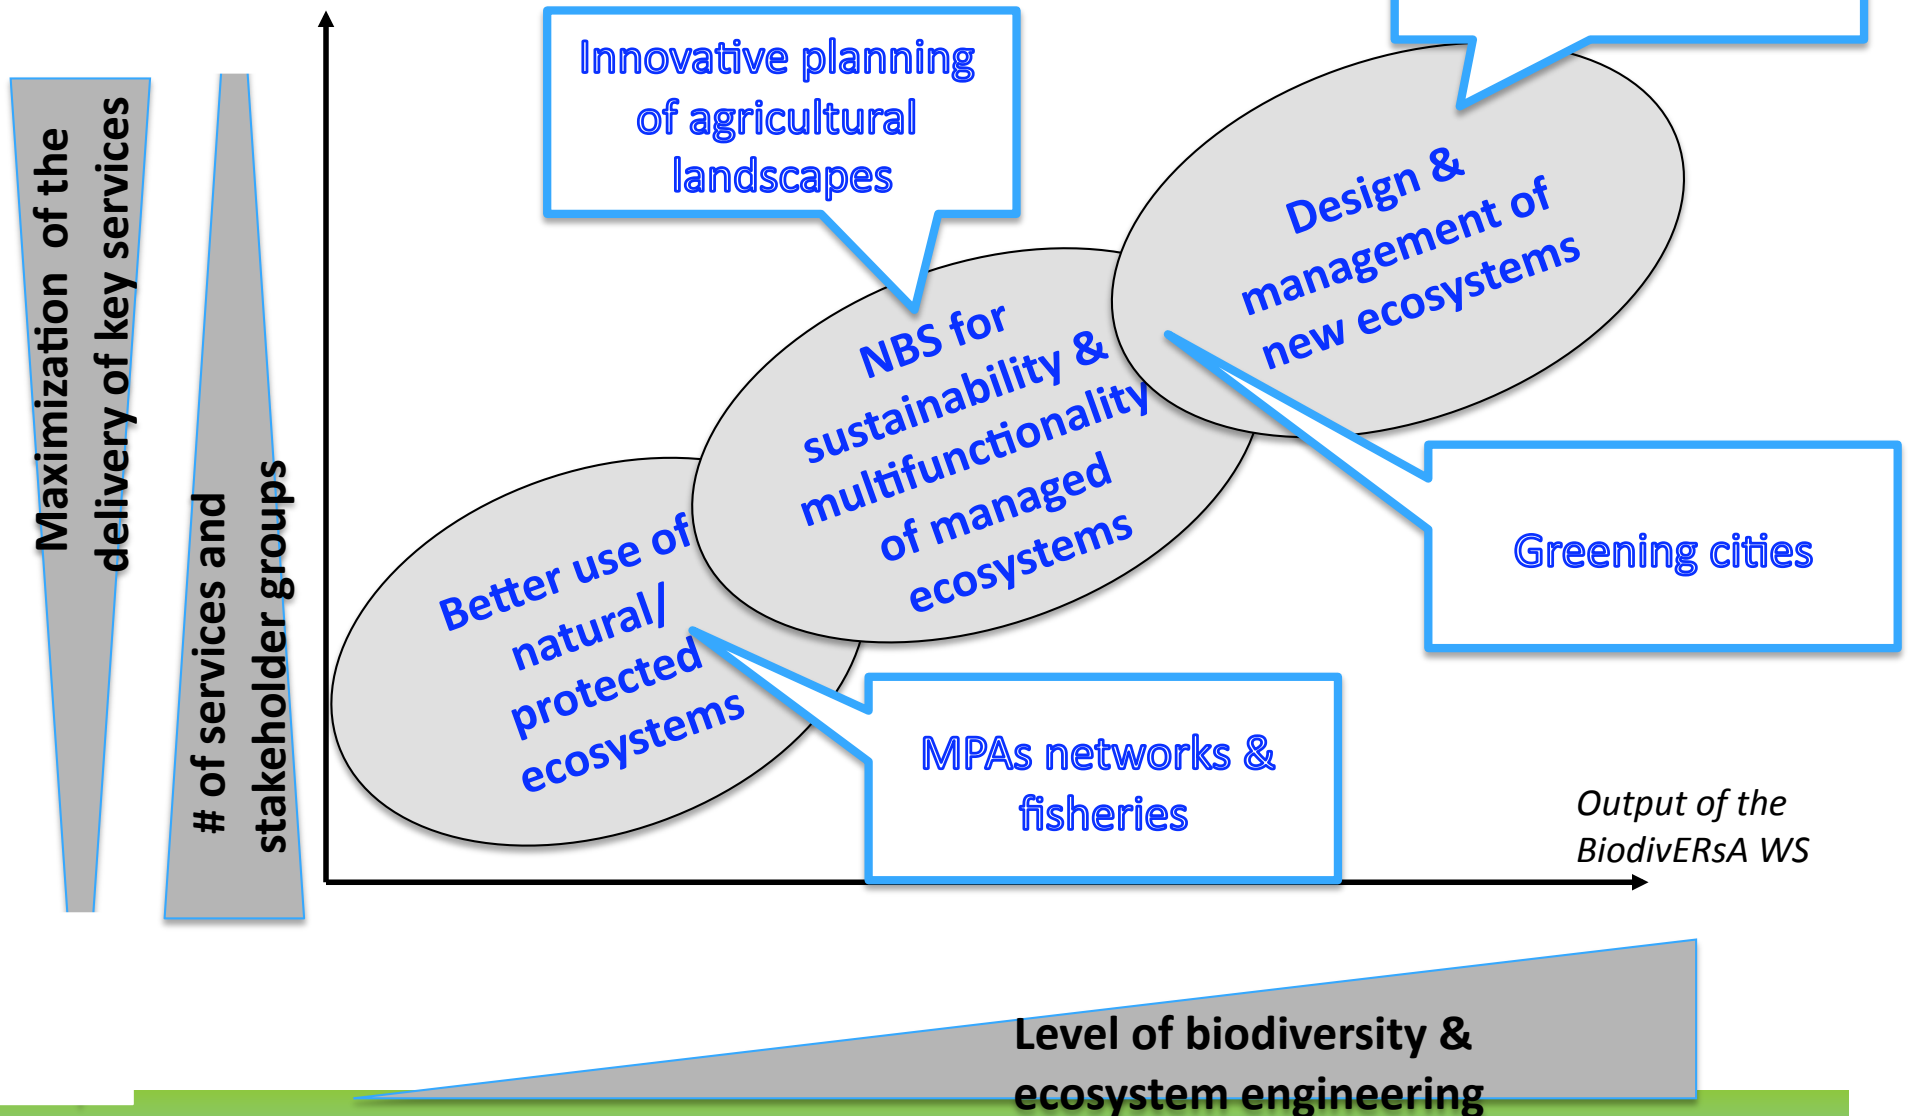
Maximization of the delivery of key services

# of services and stakeholder groups

Innovative planning of agricultural landscapes

Design & management of new ecosystems

NBS for sustainability & multifunctionality of managed ecosystems

Better use of natural/ protected ecosystems

Greening cities

MPAs networks & fisheries

Output of the BiodivERsA WS

Level of biodiversity & ecosystem engineering